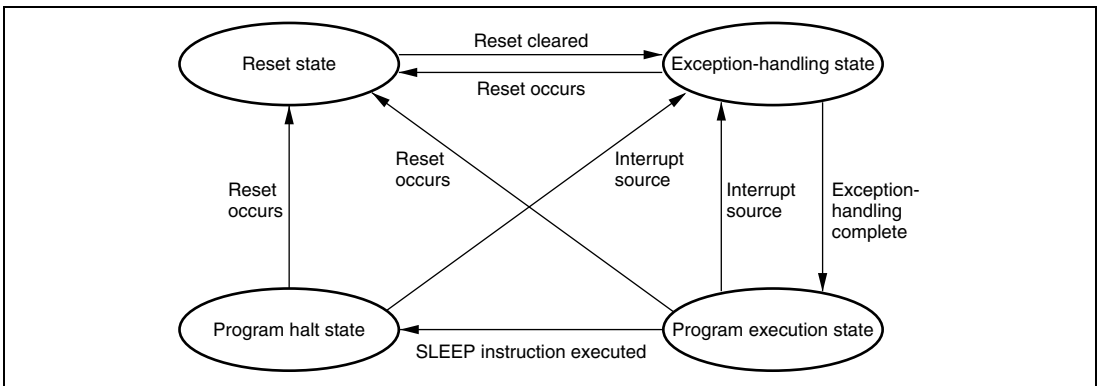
Reset state

Reset cleared

Reset occurs

Exception-handling state

Reset occurs

Reset occurs

Interrupt source

Interrupt source

Exception-handling complete

Program halt state

SLEEP instruction executed

Program execution state